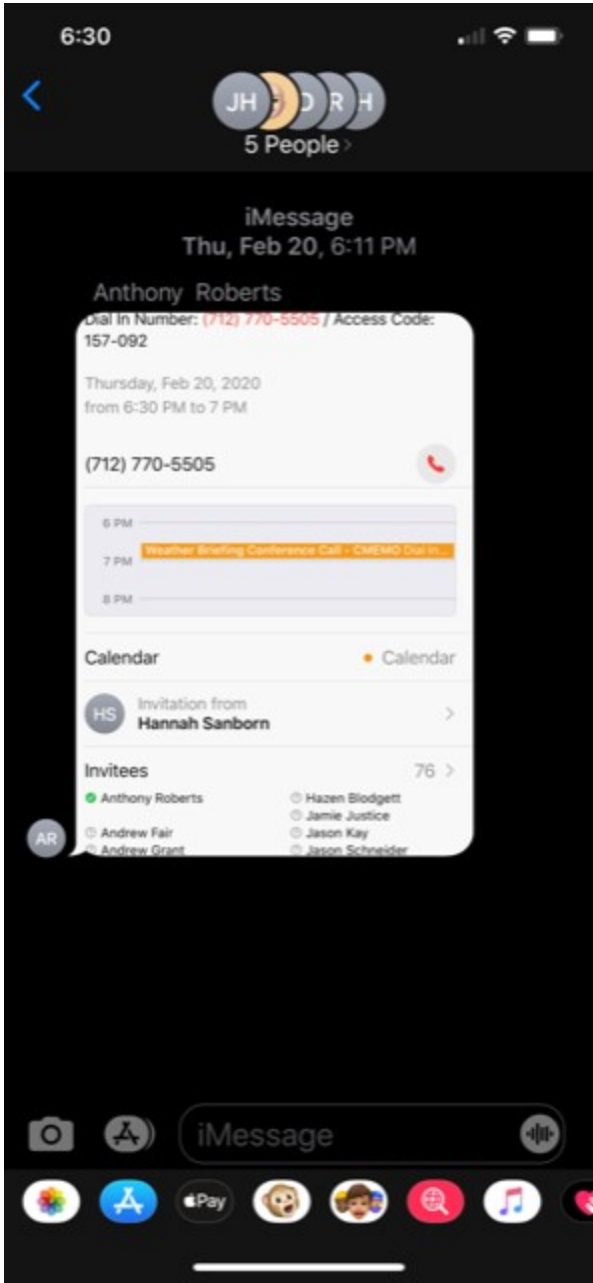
6:30

JH D R H
5 People

iMessage
Thu, Feb 20, 6:11 PM

Anthony Roberts

Dial In Number: (712) 770-5505 / Access Code: 157-092

Thursday, Feb 20, 2020
from 6:30 PM to 7 PM

(712) 770-5505

6 PM
7 PM
8 PM
Weather Briefing Conference Call - CMEMO Dial In...

Calendar
Calendar

HS
Invitation from
Hannah Sanborn

Invitees 76

Anthony Roberts
Hazen Blodgett
Jamie Justice
Andrew Fair
Jason Kay
Andrew Grant
Jason Schneider

AR

iMessage

Pay